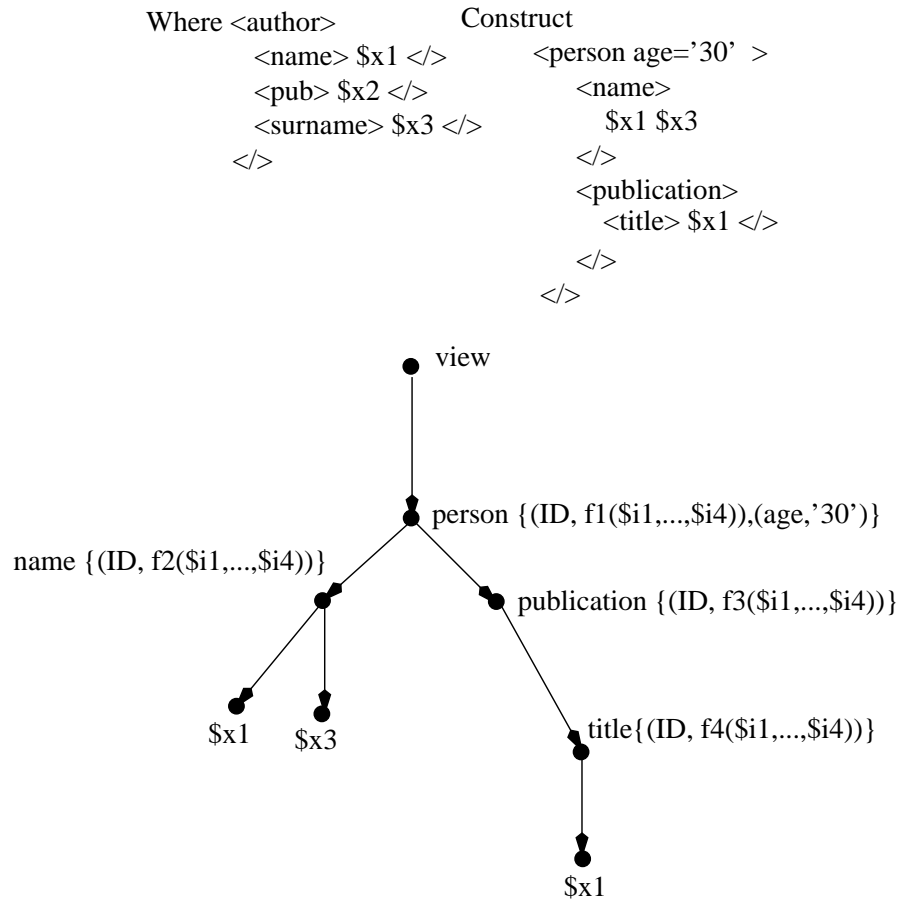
Where <author>
<name> $x1 </>
<pub> $x2 </>
<surname> $x3 </>
</>

Construct
<person age='30' >
<name>
$x1 $x3
</>
<publication>
<title> $x1 </>
</>
</>

view

person {(ID, f1($i1,...,$i4)),(age,'30')}

name {(ID, f2($i1,...,$i4))}

publication {(ID, f3($i1,...,$i4))}

$x1

$x3

title{(ID, f4($i1,...,$i4))}

$x1